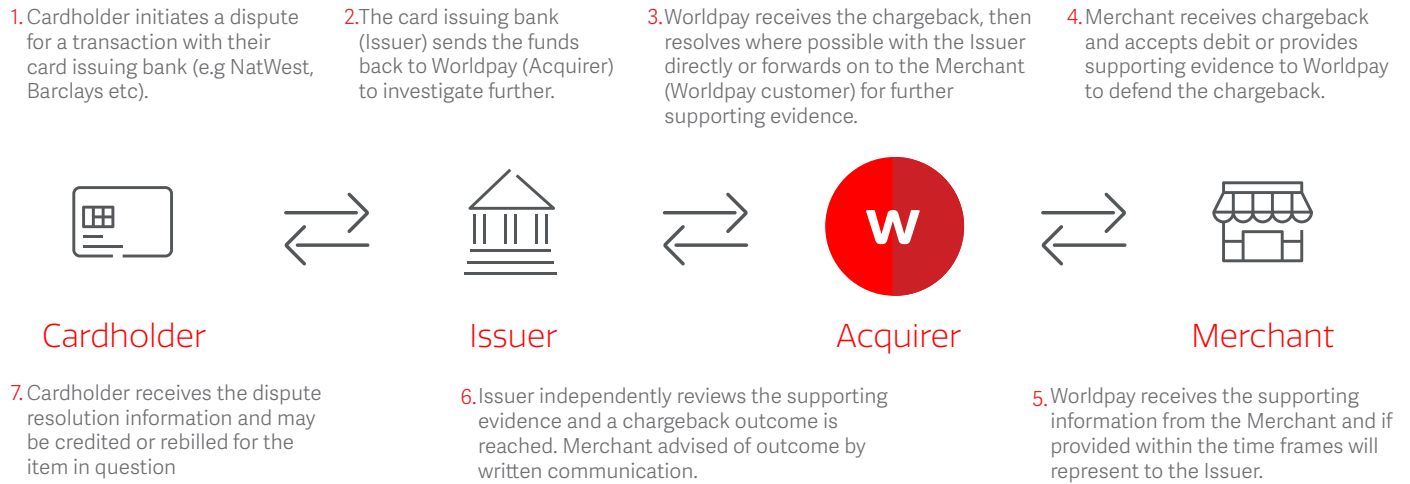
1. Cardholder initiates a dispute for a transaction with their card issuing bank (e.g NatWest, Barclays etc).

2. The card issuing bank (Issuer) sends the funds back to Worldpay (Acquirer) to investigate further.

3. Worldpay receives the chargeback, then resolves where possible with the Issuer directly or forwards on to the Merchant (Worldpay customer) for further supporting evidence.

4. Merchant receives chargeback and accepts debit or provides supporting evidence to Worldpay to defend the chargeback.

w

Cardholder

Issuer

Acquirer

Merchant

7. Cardholder receives the dispute resolution information and may be credited or rebilled for the item in question

6. Issuer independently reviews the supporting evidence and a chargeback outcome is reached. Merchant advised of outcome by written communication.

5. Worldpay receives the supporting information from the Merchant and if provided within the time frames will represent to the Issuer.